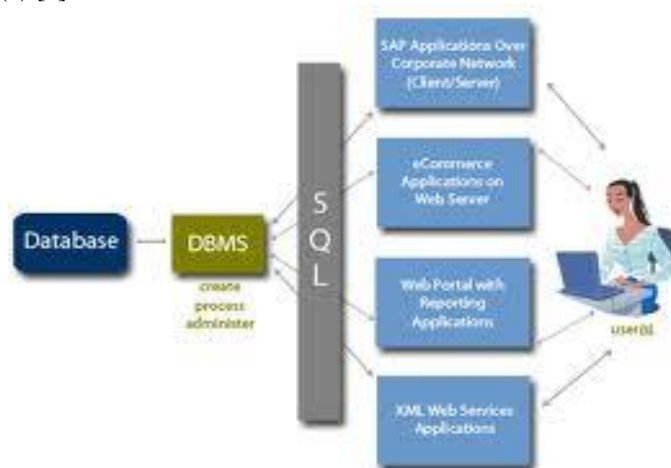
Database

DBMS

create
process
administer

S
Q
L

SAP Applications Over Corporate Network (Client/Server)

eCommerce Applications on Web Server

Web Portal with Reporting Applications

XML Web Services Applications

user(s)